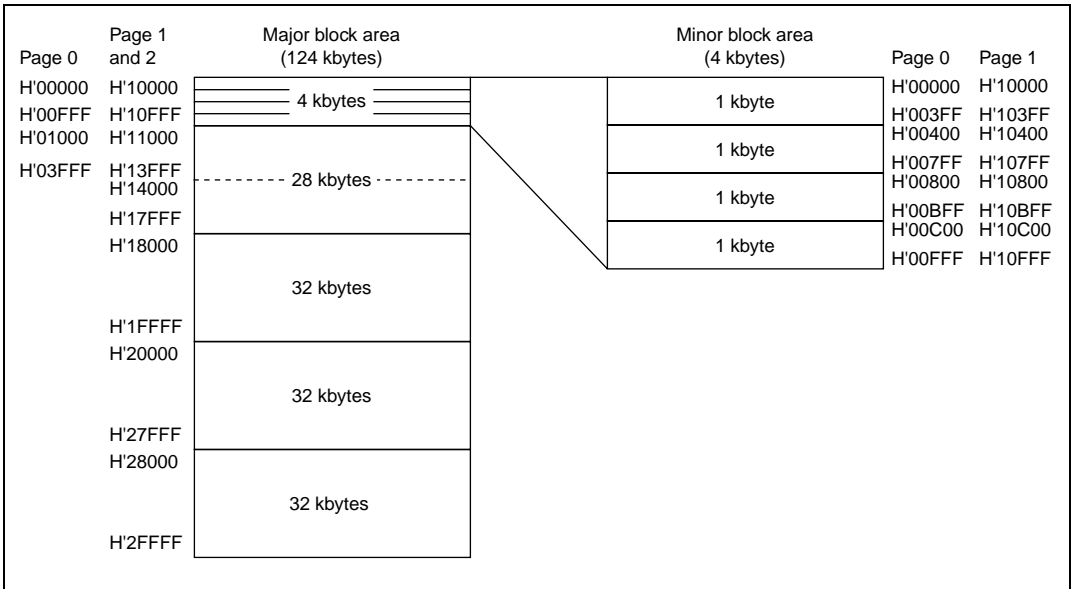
Page 0

Page 1 and 2

Major block area (124 kbytes)

Minor block area (4 kbytes)

Page 0

Page 1

H'00000 H'10000
H'00FFF H'10FFF
H'01000 H'11000
H'03FFF H'13FFF
H'14000
H'17FFF
H'18000
H'1FFFF
H'20000
H'27FFF
H'28000
H'2FFFF

4 kbytes

28 kbytes

32 kbytes

32 kbytes

32 kbytes

1 kbyte

1 kbyte

1 kbyte

1 kbyte

H'00000 H'10000
H'003FF H'103FF
H'00400 H'10400
H'007FF H'107FF
H'00800 H'10800
H'00BFF H'10BFF
H'00C00 H'10C00
H'00FFF H'10FFF